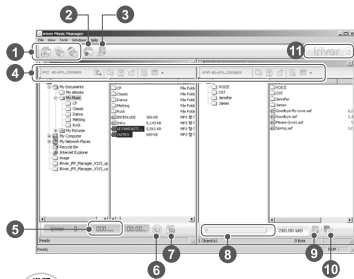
2
3
1
iriver Music Manager
File View Tools Window Help
11
iriver
4
PC EXPLORER
iPOD EXPLORER
My Documents
My eBooks
My Music
CP
Classic
Dance
Marking
Rock
My Pictures
My Computer
My Network Places
Recycle Bin
Internet Explorer
Image
iRiver_iFP_Manager_V125_up
iRiver_iFP_Manager_V125_up
CP
Classic
Dance
Marking
Rock
Intro
File Folder
File Folder
File Folder
File Folder
File Folder
MP3
MP3
MP3
MP3
VOICE
CP
Jennifer
Jenny
VOICE
CP
Jennifer
Jenny
5
000
00:00
Ready
1 Object(s)
8
245.00 MB
0 Byte
Ready
6
7
9
10